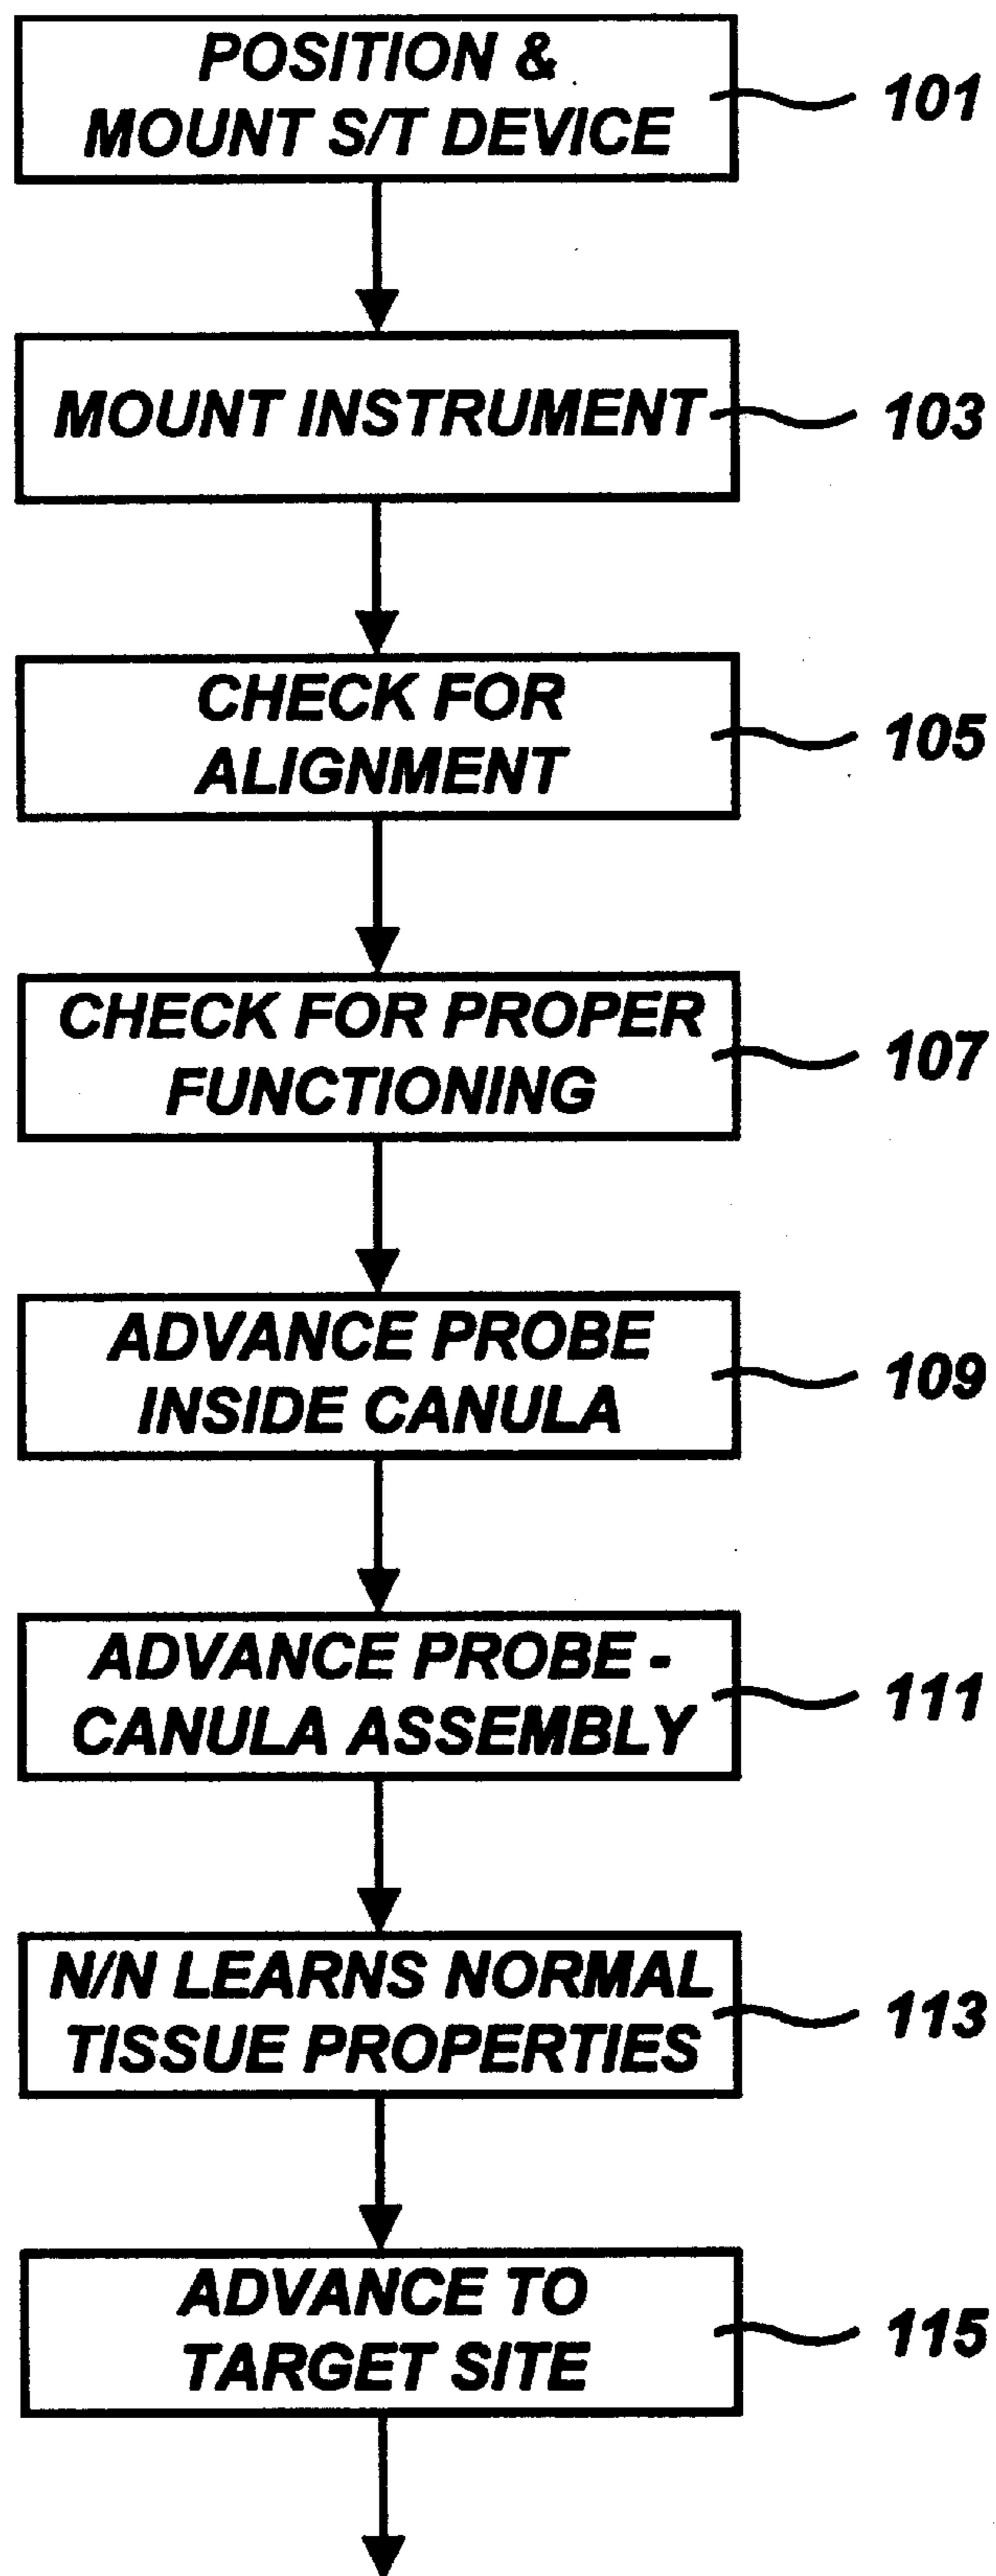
POSITION & MOUNT S/T DEVICE

101

MOUNT INSTRUMENT

103

CHECK FOR ALIGNMENT

105

CHECK FOR PROPER FUNCTIONING

107

ADVANCE PROBE INSIDE CANULA

109

ADVANCE PROBE - CANULA ASSEMBLY

111

N/N LEARNS NORMAL TISSUE PROPERTIES

113

ADVANCE TO TARGET SITE

115